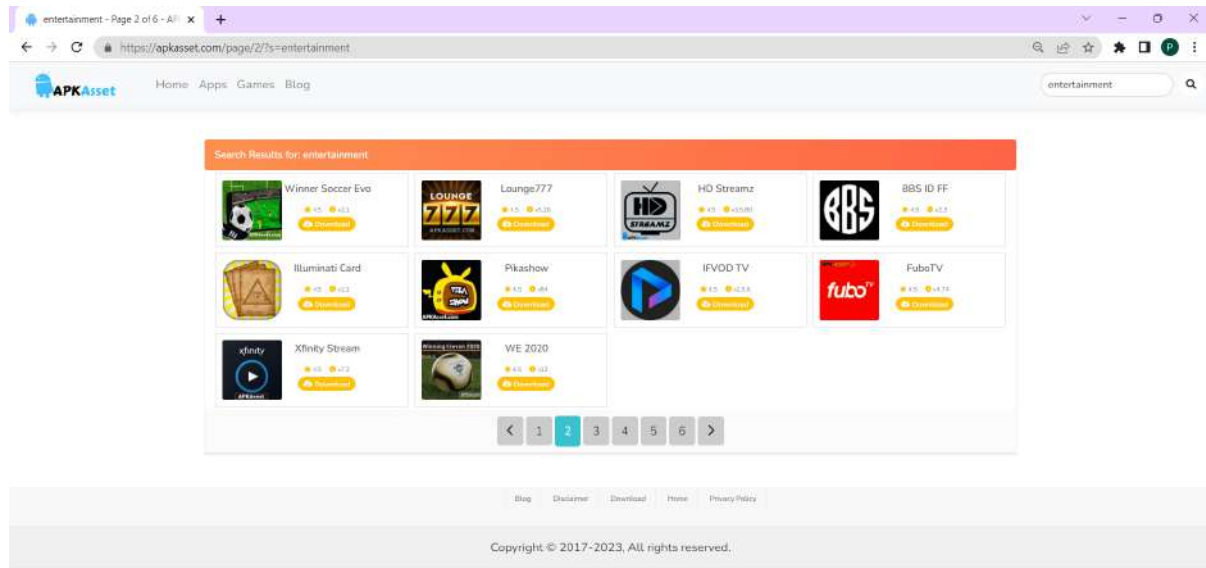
entertainment - Page 2 of 6 - AP ×  +

https://apkasset.com/page/2/?s=entertainment

APKAsset  Home  Apps  Games  Blog

entertainment

Search Results for: entertainment

Winner Soccer Evo
4.5  v2.1
Download

Lounge777
LOUNGE 777 APKASSET.COM
4.5  v5.16
Download

HD Streamz
HD STREAMZ
4.5  v3.5.80
Download

BBS ID FF
BBS
4.5  v2.3
Download

Illuminati Card
4.5  v2.1
Download

Pikashow
4.5  v84
Download

IFVOD TV
4.5  v2.3.3
Download

FuboTV
fubo
4.5  v4.74
Download

Xfinity Stream
xfinity
APKAsset
4.5  v7.2
Download

WE 2020
Winning Eleven 2020
4.5  v22
Download

< 1 2 3 4 5 6 >

Blog  Disclaimer  Download  Home  Privacy Policy

Copyright © 2017-2023, All rights reserved.